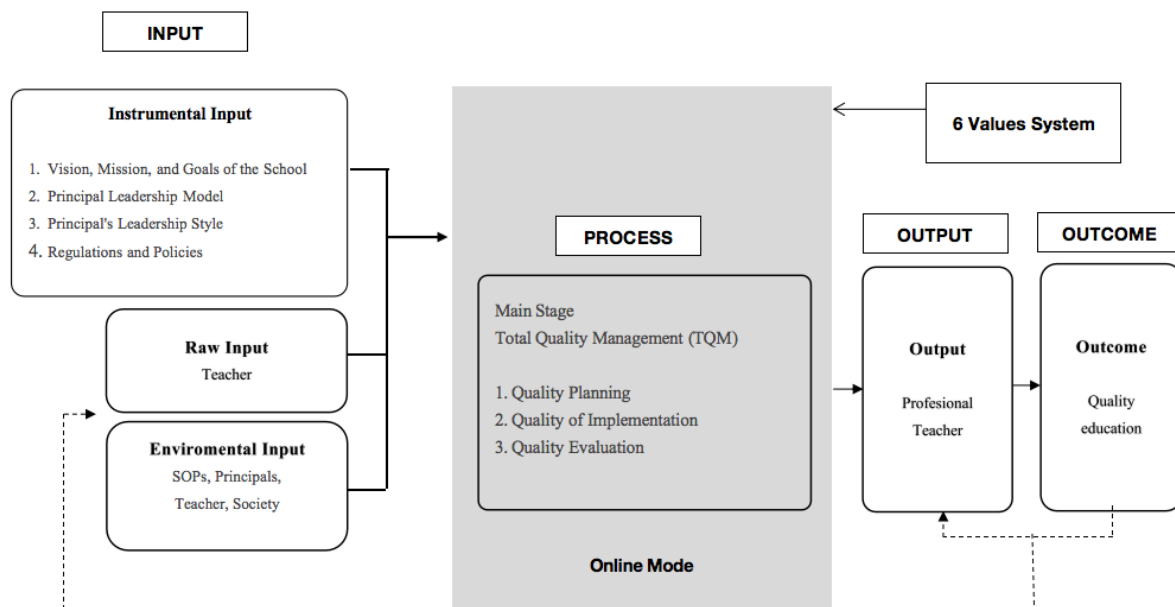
INPUT

Instrumental Input

1. Vision, Mission, and Goals of the School
2. Principal Leadership Model
3. Principal's Leadership Style
4. Regulations and Policies

Raw Input
Teacher

Enviromental Input
SOPs, Principals, Teacher, Society

6 Values System

PROCESS

Main Stage
Total Quality Management (TQM)

1. Quality Planning
2. Quality of Implementation
3. Quality Evaluation

Online Mode

OUTPUT

Output

Profesional Teacher

OUTCOME

Outcome

Quality education